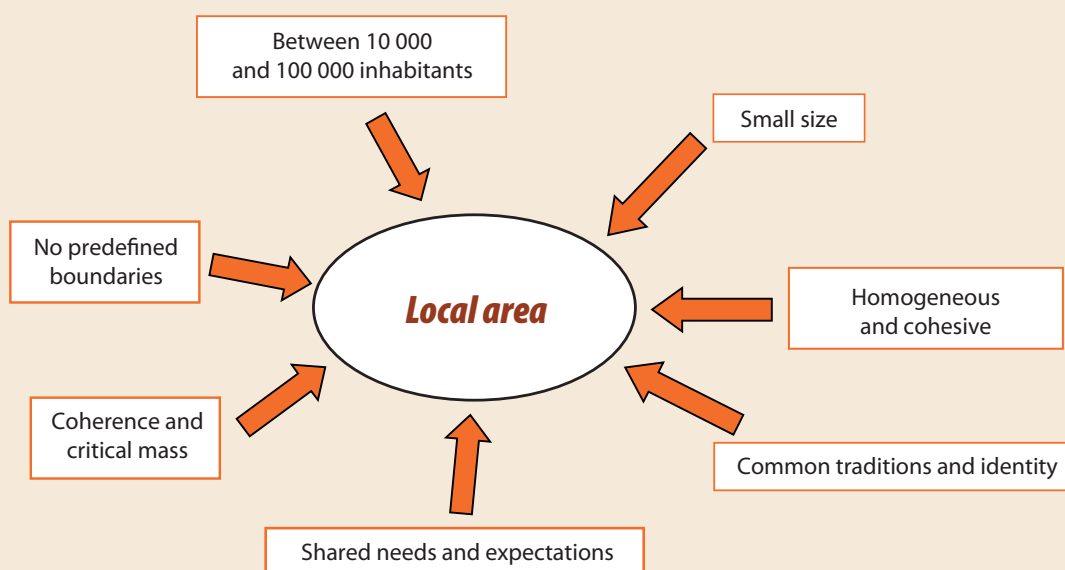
Between 10 000 and 100 000 inhabitants

Small size

No predefined boundaries

Local area

Homogeneous and cohesive

Coherence and critical mass

Common traditions and identity

Shared needs and expectations